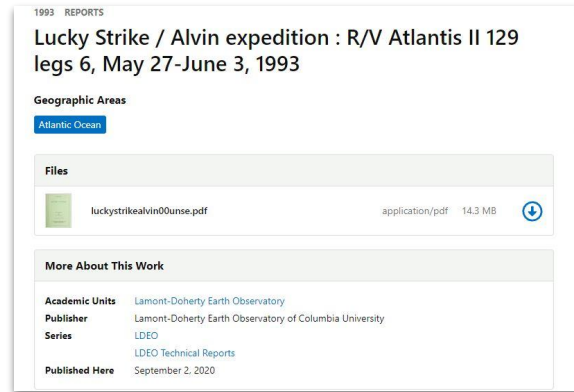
1993 REPORTS

Lucky Strike / Alvin expedition : R/V Atlantis II 129 legs 6, May 27-June 3, 1993

Geographic Areas

Atlantic Ocean

Files

luckystrikealvin00unse.pdf application/pdf 14.3 MB

More About This Work

| Academic Units | Lamont-Doherty Earth Observatory |
|---|---|
| Publisher | Lamont-Doherty Earth Observatory of Columbia University |
| Series | LDEO |
| | LDEO Technical Reports |
| Published Here | September 2, 2020 |